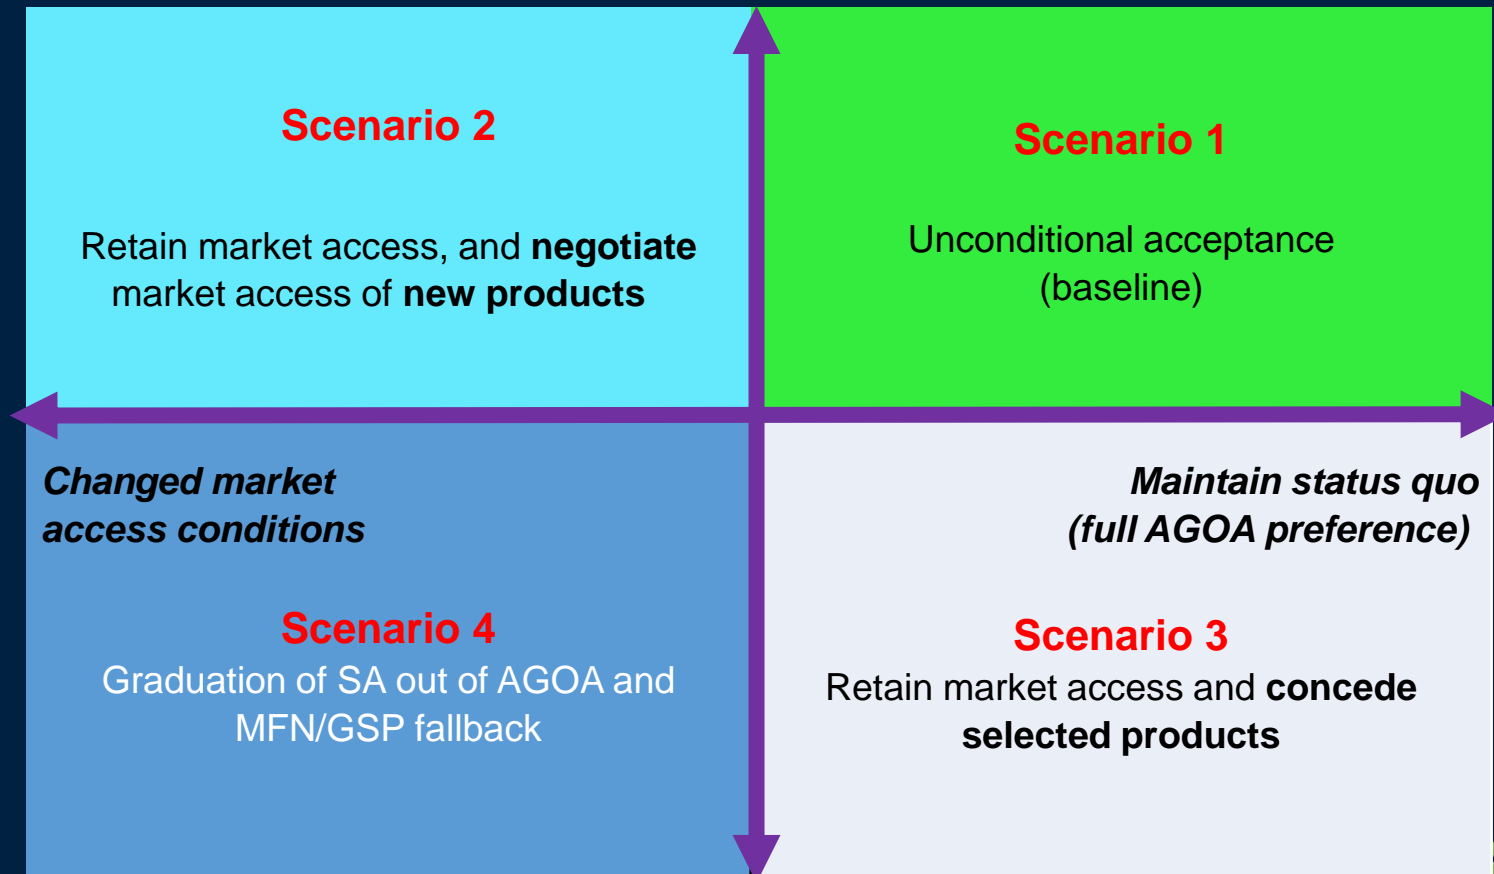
Scenario 2

Retain market access, and **negotiate** market access of **new products**

Scenario 1

Unconditional acceptance (baseline)

*Changed market access conditions*

*Maintain status quo (full AGOA preference)*

Scenario 4

Graduation of SA out of AGOA and MFN/GSP fallback

Scenario 3

Retain market access and **concede selected products**